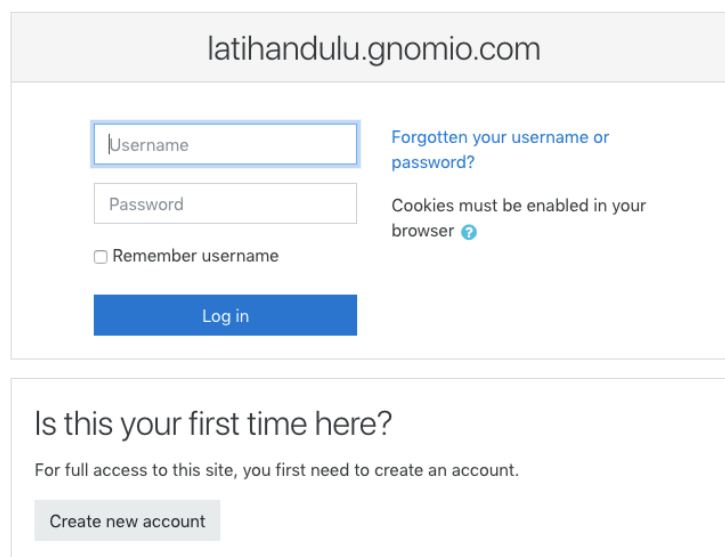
latihandulu.gnomio.com

Username

Password

Remember username

Log in

Forgotten your username or password?

Cookies must be enabled in your browser

Is this your first time here?

For full access to this site, you first need to create an account.

Create new account